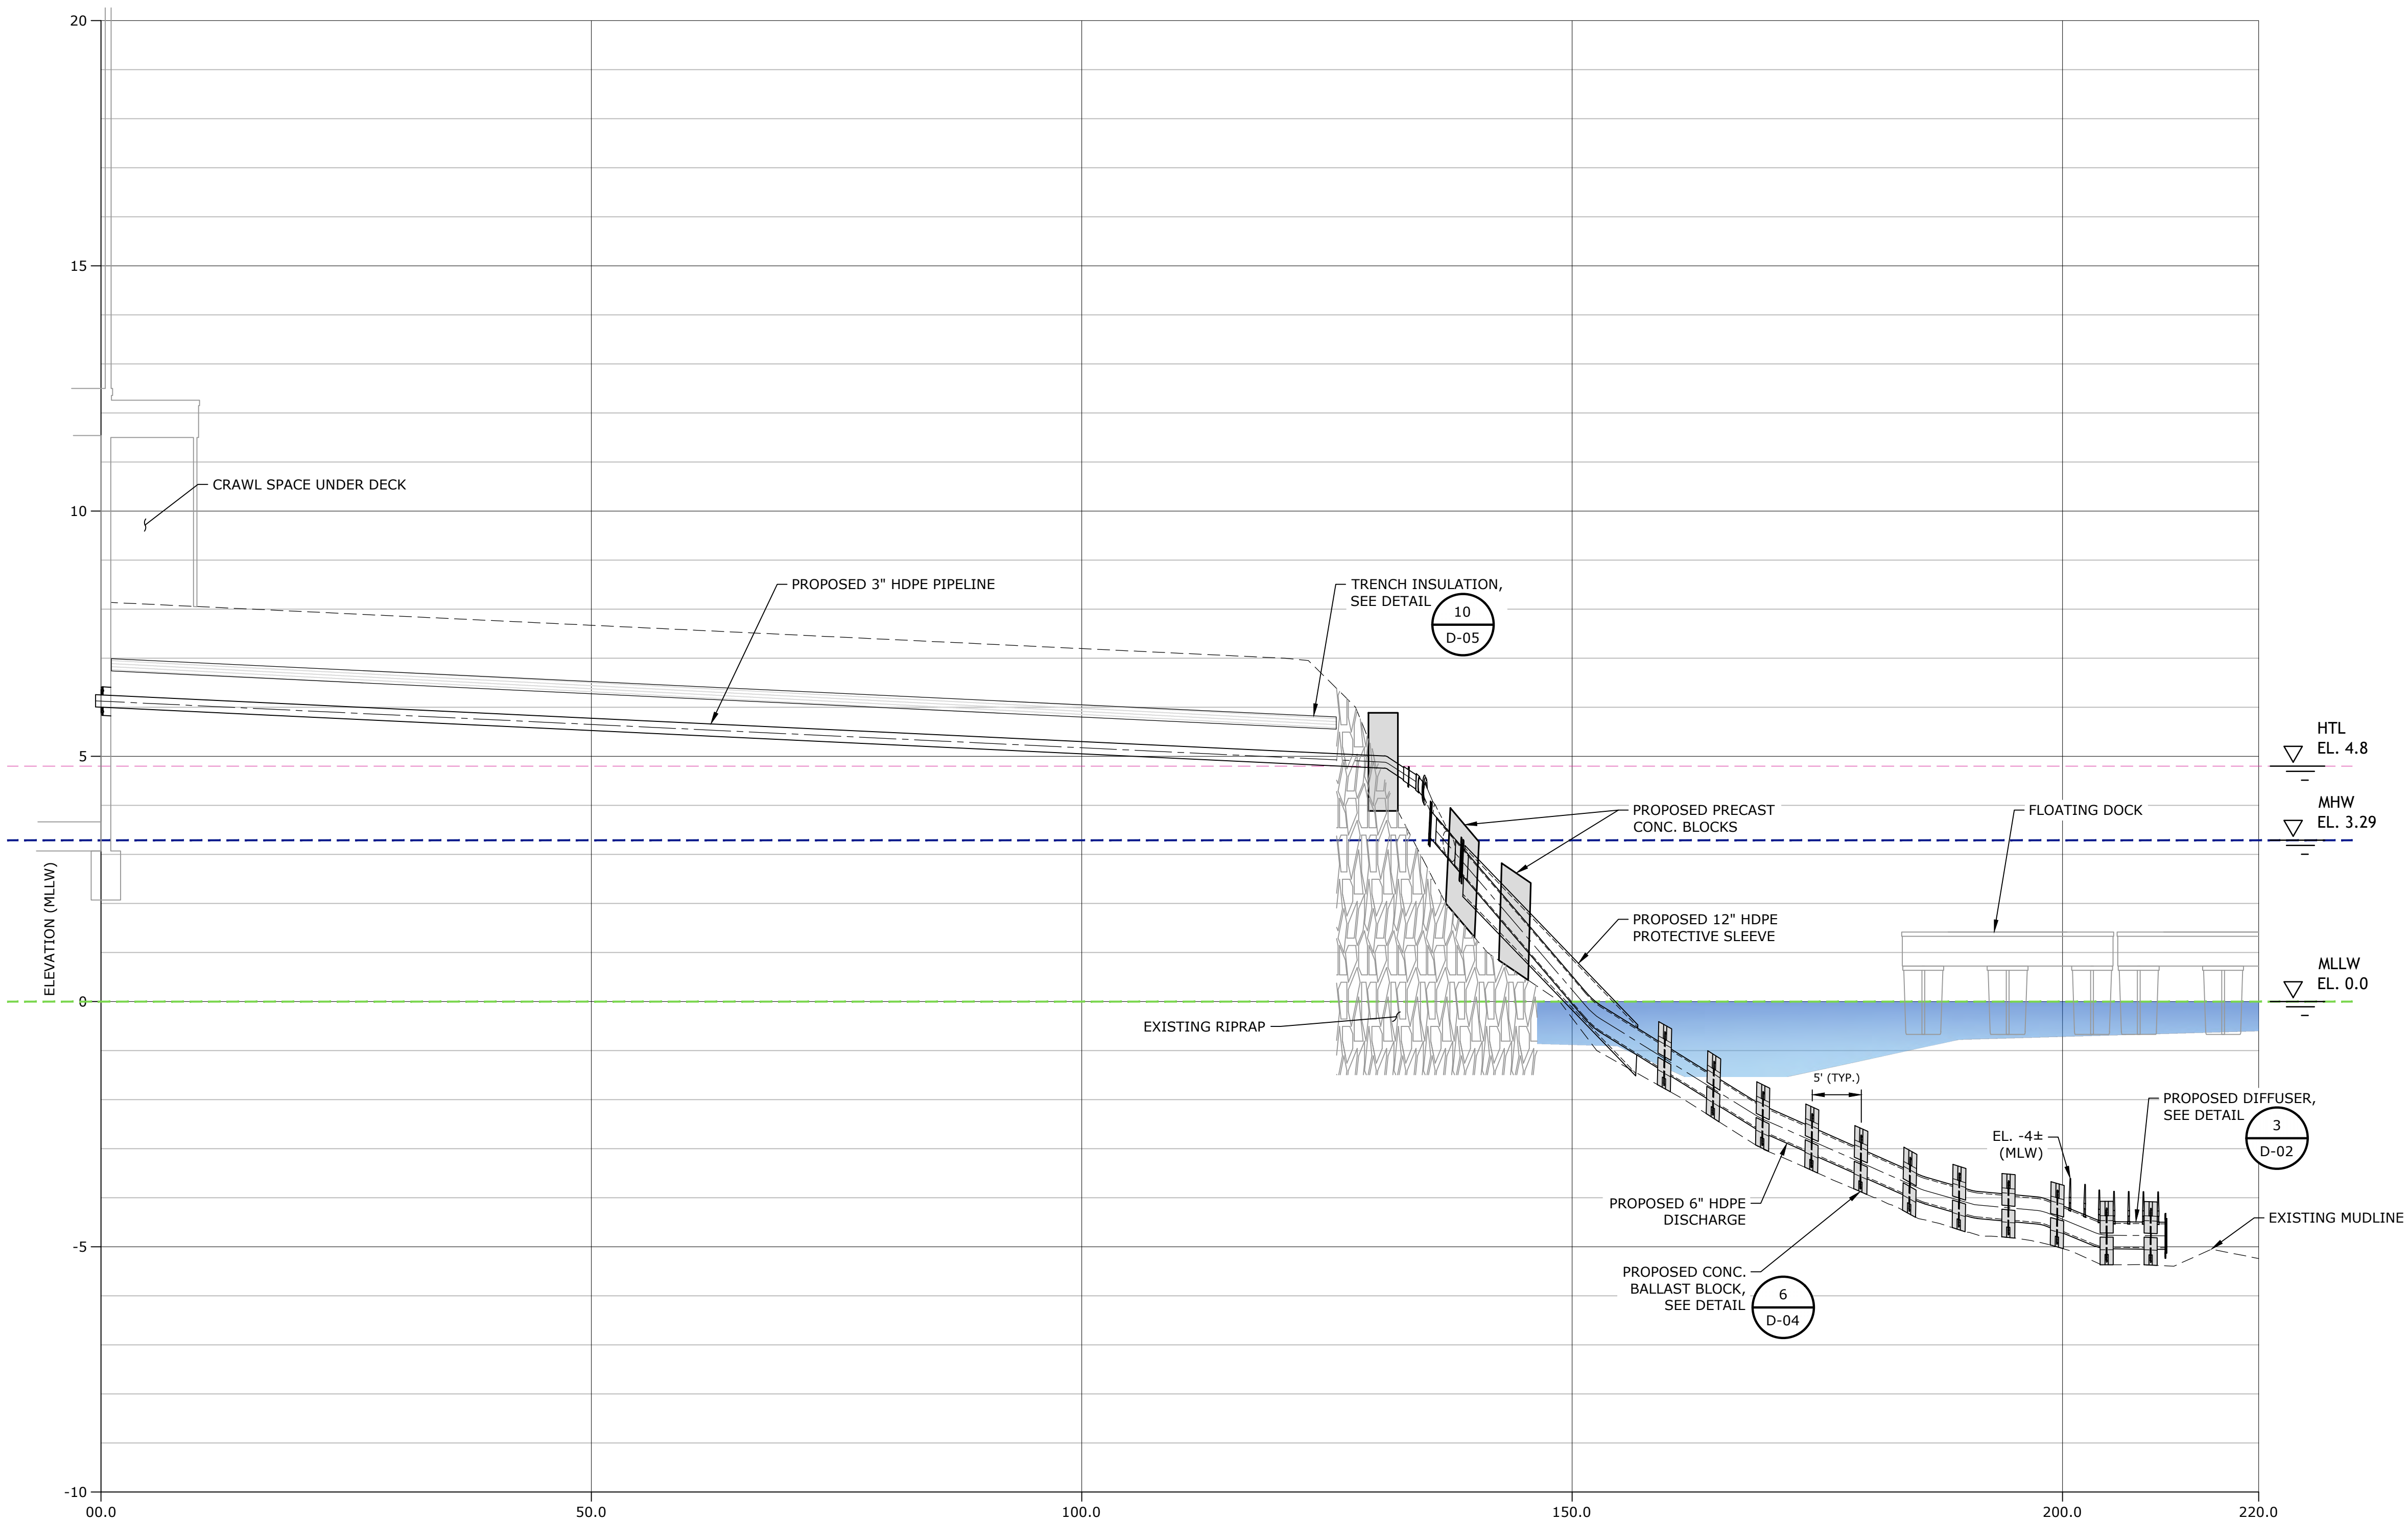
20

15

10

5

0

-5

-10

ELEVATION (MLLW)

CRAWL SPACE UNDER DECK

PROPOSED 3" HDPE PIPELINE

TRENCH INSULATION, SEE DETAIL 10 D-05

HTL EL. 4.8

MHW EL. 3.29

MLLW EL. 0.0

PROPOSED PRECAST CONC. BLOCKS

FLOATING DOCK

PROPOSED 12" HDPE PROTECTIVE SLEEVE

EXISTING RIPRAP

5' (TYP.)

PROPOSED DIFFUSER, SEE DETAIL 3 D-02

EL. -4± (MLW)

EXISTING MUDLINE

PROPOSED 6" HDPE DISCHARGE

PROPOSED CONC. BALLAST BLOCK, SEE DETAIL 6 D-04

00.0

50.0

100.0

150.0

200.0

220.0